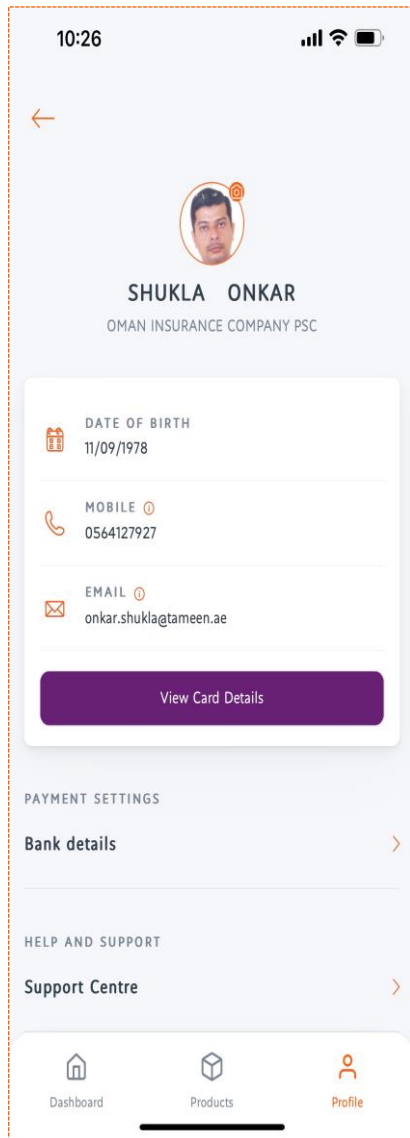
10:26

SHUKLA ONKAR

OMAN INSURANCE COMPANY PSC

DATE OF BIRTH
11/09/1978

MOBILE
0564127927

EMAIL
onkar.shukla@tameen.ae

View Card Details

PAYMENT SETTINGS

Bank details

HELP AND SUPPORT

Support Centre

Dashboard
Products
Profile